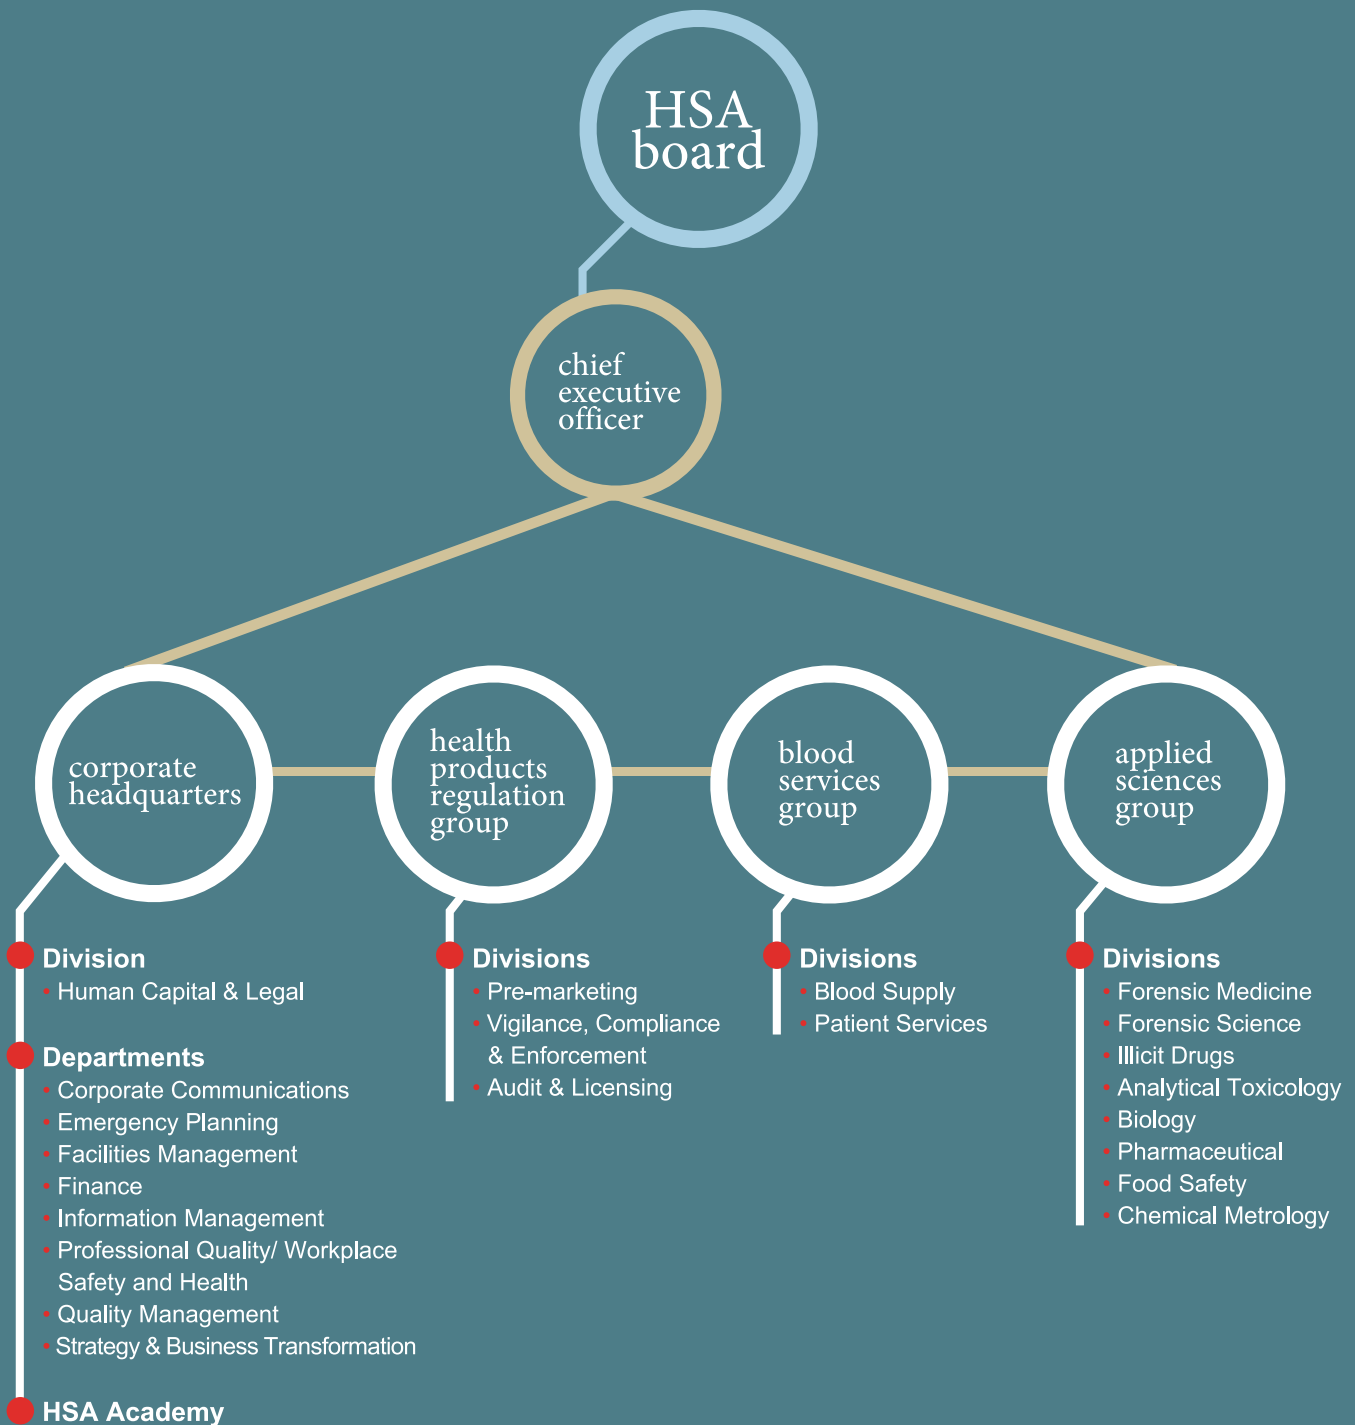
HSA board

chief executive officer

corporate headquarters

health products regulation group

blood services group

applied sciences group

Division
• Human Capital & Legal

Departments
• Corporate Communications
• Emergency Planning
• Facilities Management
• Finance
• Information Management
• Professional Quality/ Workplace Safety and Health
• Quality Management
• Strategy & Business Transformation

HSA Academy

Divisions
• Pre-marketing
• Vigilance, Compliance & Enforcement
• Audit & Licensing

Divisions
• Blood Supply
• Patient Services

Divisions
• Forensic Medicine
• Forensic Science
• Illicit Drugs
• Analytical Toxicology
• Biology
• Pharmaceutical
• Food Safety
• Chemical Metrology